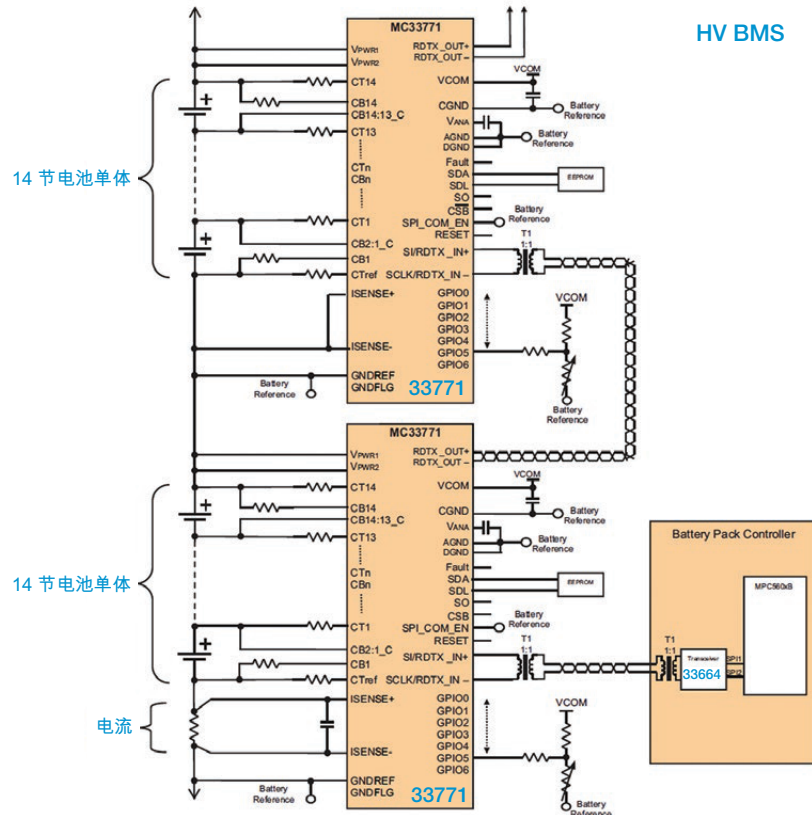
HV BMS

MC33771
VPWR1
VPWR2
CT14
CB14
CB14:13_C
CT13
CTn
CBn
CT1
CB2:1_C
CB1
CTref
ISENSE+
ISENSE-
GNDREF
GNDFLG
RDTX_OUT+
RDTX_OUT–
VCOM
CGND
VANA
AGND
DGND
Fault
SDA
SDL
SO
CSB
SPI_COM_EN
RESET
SI/RDTX_IN+
SCLK/RDTX_IN–
GPIO0
GPIO1
GPIO2
GPIO3
GPIO4
GPIO5
GPIO6
33771
VCOM
Battery Reference
Battery Reference
EEPROM
Battery Reference
T1
1:1
VCOM
Battery Reference
Battery Reference

14 节电池单体

MC33771
VPWR1
VPWR2
CT14
CB14
CB14:13_C
CT13
CTn
CBn
CT1
CB2:1_C
CB1
CTref
ISENSE+
ISENSE-
GNDREF
GNDFLG
RDTX_OUT+
RDTX_OUT–
VCOM
CGND
VANA
AGND
DGND
Fault
SDA
SDL
SO
CSB
SPI_COM_EN
RESET
SI/RDTX_IN+
SCLK/RDTX_IN–
GPIO0
GPIO1
GPIO2
GPIO3
GPIO4
GPIO5
GPIO6
33771
VCOM
Battery Reference
Battery Reference
EEPROM
Battery Reference
T1
1:1
VCOM
Battery Reference
Battery Reference

14 节电池单体

电流

Battery Pack Controller
T1
1:1
Transceiver
33664
SPI1
SPI2
MPC560xB